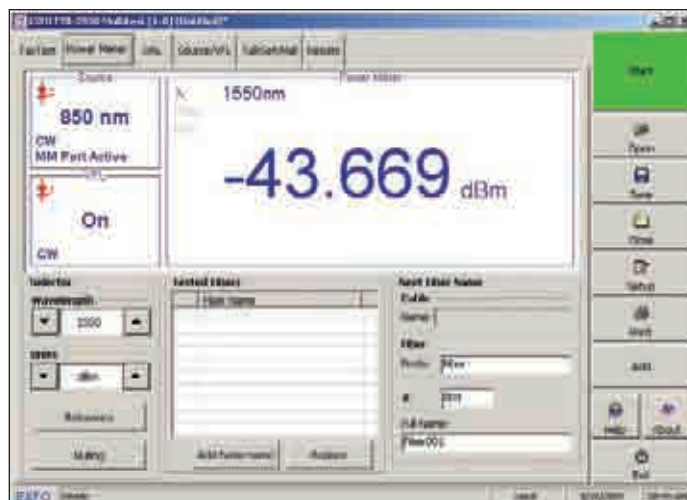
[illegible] FTB-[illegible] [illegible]

FasTest | Power Meter | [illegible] | Source/VFL | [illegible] | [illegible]

Source

850 nm

CW
MM Port Active

VFL

On

CW

Power Meter

1550nm

-43.669 dBm

Start

Open

Save

Close

Setup

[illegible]

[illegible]

Help

About

Exit

Selector

Wavelength

1550

Units

dBm

Reference

Nulling

Tested Fibers

Fiber Name

Add Fiber name

Replace

Next Fiber Name

Cable

Name

Fiber

Prefix: Fiber

#: 001

Full Name:
Fiber001

EXFO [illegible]